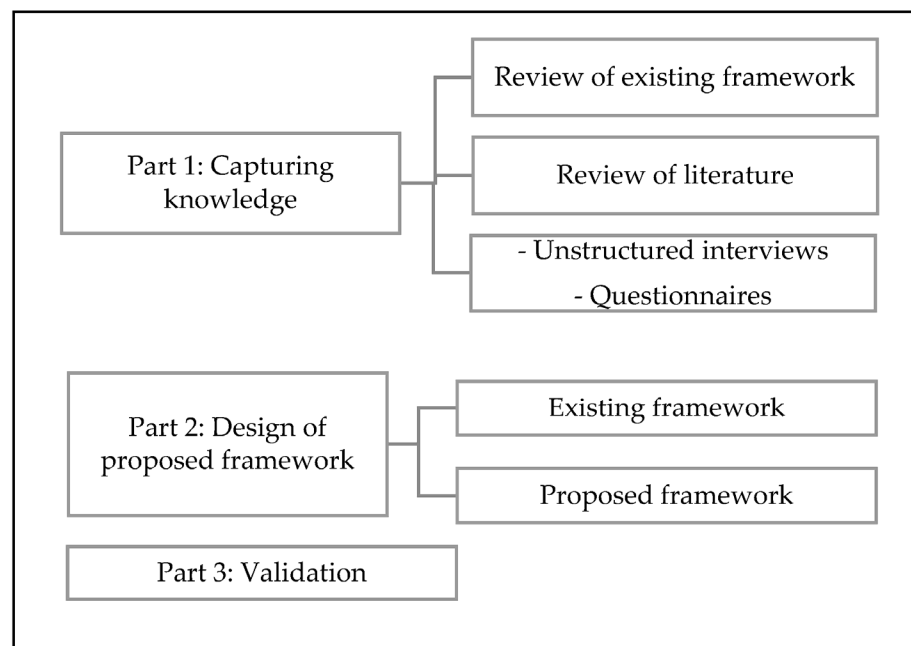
Part 1: Capturing knowledge

Review of existing framework

Review of literature

- Unstructured interviews
- Questionnaires

Part 2: Design of proposed framework

Existing framework

Proposed framework

Part 3: Validation